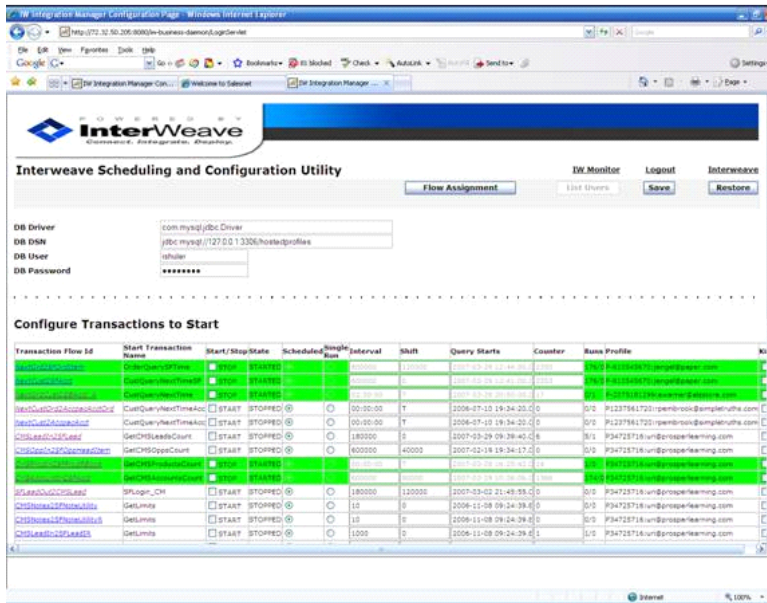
IW Integration Manager Configuration Page - Windows Internet Explorer

http://172.32.50.205:8080/iw-business-daemon/LoginServlet

File Edit View Favorites Tools Help

Google G-

Go Bookmarks 85 blocked Check AutoLink Send to Settings

IW Integration Manager Con... Welcome to Salesnet IW Integration Manager ...

Page

POWERED BY
InterWeave
Connect. Integrate. Deploy.

Interweave Scheduling and Configuration Utility

IW Monitor Logout Interweave

Flow Assignment List Users Save Restore

DB Driver com.mysql.jdbc.Driver
DB DSN jdbc:mysql://127.0.0.1:3306/hostedprofiles
DB User ishuler
DB Password ••••••••

Configure Transactions to Start

| Transaction Flow Id | Start Transaction Name | Start/Stop | State | Scheduled | Single Run | Interval | Shift | Query Starts | Counter | Runs | Profile |
|---|---|---|---|---|---|---|---|---|---|---|---|
| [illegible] | OrderQuerySFTime | STOP | STARTED | | | 600000 | 120000 | 2007-03-29 12:44:36.0 | 2793 | 176/3 | F-61 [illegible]@paper.com |
| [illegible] | CustQueryNextTimeSF | STOP | STARTED | | | 600000 | | 2007-03-29 12:41:00.0 | 2793 | 176/3 | F-61 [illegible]@paper.com |
| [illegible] | CustQueryNextTime | STOP | STARTED | | | 21:30:00 | | 2007-03-29 20:50:00.0 | 17 | 0/1 | F-2373181239 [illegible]@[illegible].com |
| NextCustOrd2AccpedAcctOrd | CustQueryNextTimeAcc | START | STOPPED | | | 00:00:00 | T | 2006-07-10 19:34:20.0 | 0 | 0/0 | P1237561720:rpembrook@simpletruths.com |
| NextCust2AccpedAcct | CustQueryNextTimeAcc | START | STOPPED | | | 00:00:00 | T | 2006-07-10 19:34:20.0 | 0 | 0/0 | P1237561720:rpembrook@simpletruths.com |
| CMSLead2SFLead | GetCMSLeadsCount | START | STOPPED | | | 180000 | 0 | 2007-03-29 09:39:40.0 | 6 | 5/1 | P34725716:uri@prosperlearning.com |
| CMSOpp2SFOppHead2Item | GetCMSOppsCount | START | STOPPED | | | 600000 | 40000 | 2007-02-19 19:34:17.0 | 0 | 0/0 | P34725716:uri@prosperlearning.com |
| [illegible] | GetCMSProductsCount | STOP | STARTED | | | 86400 | | 2007-03-29 16:35:42.0 | 14 | 1/0 | P34725716:uri@prosperlearning.com |
| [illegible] | GetCMSAccountsCount | STOP | STARTED | | | 600000 | 60000 | 2007-03-29 16:39:36.0 | 1388 | 174/0 | P34725716:uri@prosperlearning.com |
| SFLead2CMSLead | SFLogin_CM | START | STOPPED | | | 180000 | 120000 | 2007-03-02 21:45:55.0 | 0 | 0/0 | P34725716:uri@prosperlearning.com |
| CMSNotes2SFNoteUtility | GetLimits | START | STOPPED | | | 10 | 0 | 2006-11-08 09:24:39.0 | 0 | 0/0 | P34725716:uri@prosperlearning.com |
| CMSNotes2SFNoteUtilityR | GetLimits | START | STOPPED | | | 10 | 0 | 2006-11-08 09:24:39.0 | 0 | 0/0 | P34725716:uri@prosperlearning.com |
| CMSLead2SFLeadR | GetLimits | START | STOPPED | | | 1000 | 0 | 2006-11-08 09:24:39.0 | 1 | 1/0 | P34725716:uri@prosperlearning.com |

Internet 100%